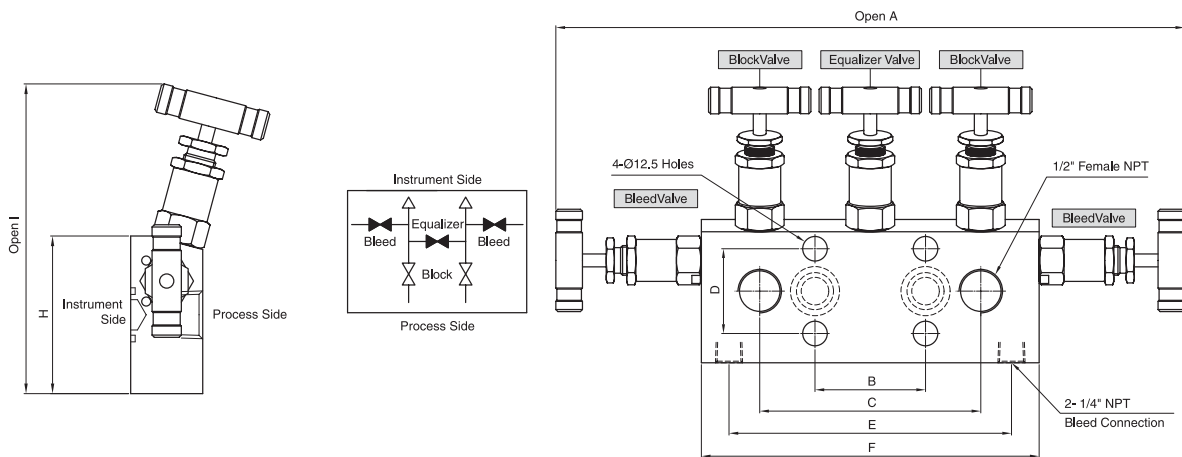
Open I
H
Instrument Side
Process Side

Instrument Side
Equalizer
Bleed
Bleed
Block
Process Side

Open A
BlockValve
Equalizer Valve
BlockValve
4-Ø12.5 Holes
1/2" Female NPT
BleedValve
BleedValve
D
B
C
E
F
2- 1/4" NPT
Bleed Connection